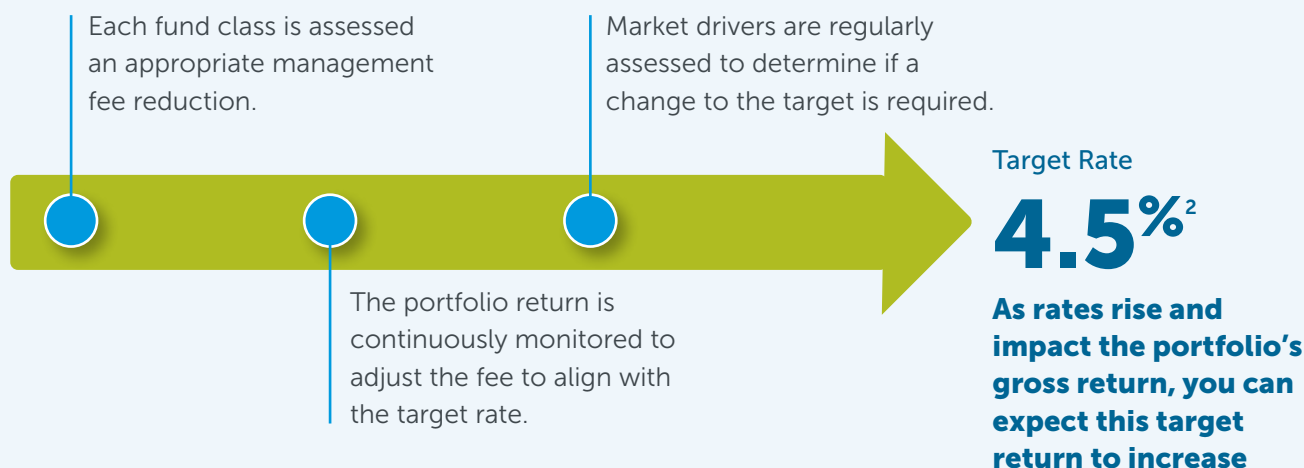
Each fund class is assessed an appropriate management fee reduction.

Market drivers are regularly assessed to determine if a change to the target is required.

Target Rate

4.5%$^2$

The portfolio return is continuously monitored to adjust the fee to align with the target rate.

As rates rise and impact the portfolio's gross return, you can expect this target return to increase